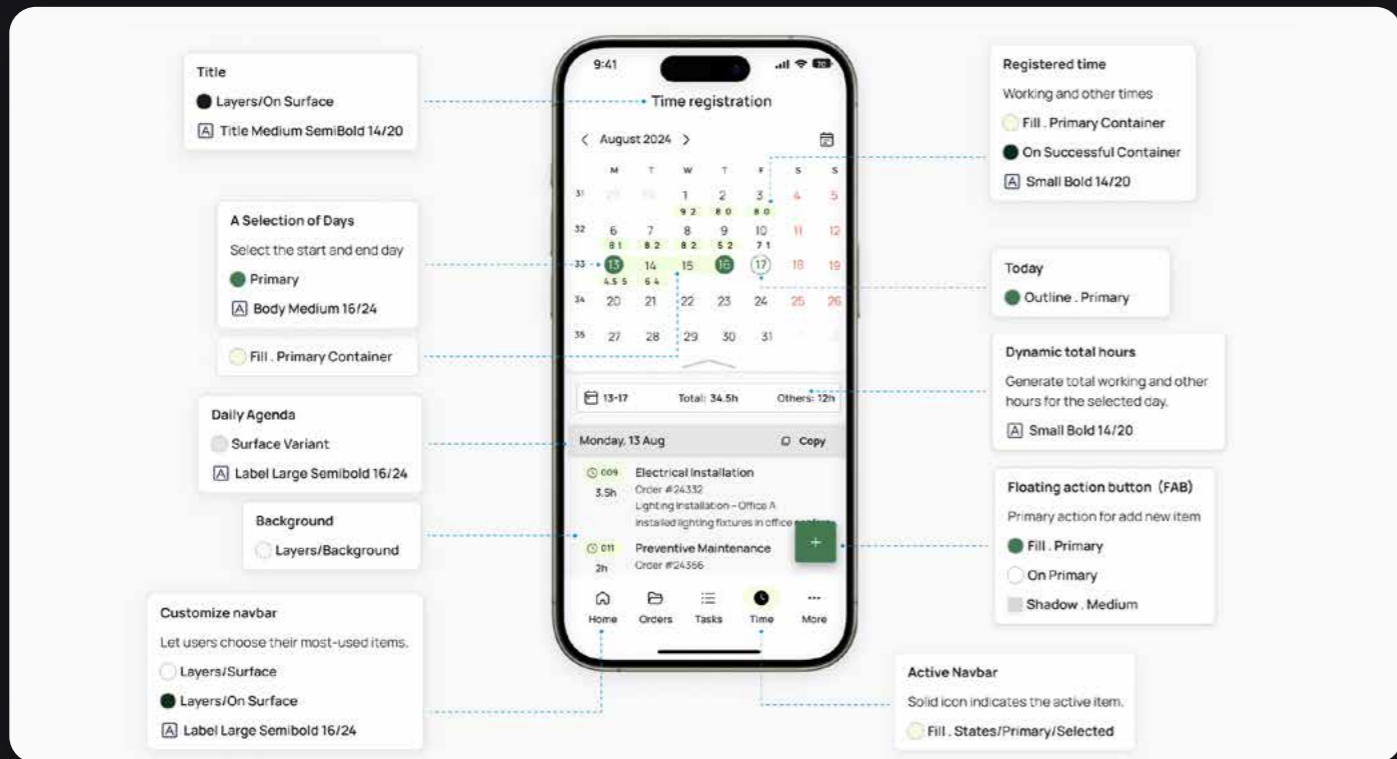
Title
Layers/On Surface
[A] Title Medium SemiBold 14/20

A Selection of Days
Select the start and end day
Primary
[A] Body Medium 16/24

Fill . Primary Container

Daily Agenda
Surface Variant
[A] Label Large Semibold 16/24

Background
Layers/Background

Customize navbar
Let users choose their most-used items.
Layers/Surface
Layers/On Surface
[A] Label Large Semibold 16/24

9:41
Time registration
< August 2024 >

| | M | T | W | T | F | S | S |
|---|---|---|---|---|---|---|---|
| 31 | 29 | 30 | 1 92 | 2 80 | 3 80 | 4 | 5 |
| 32 | 6 81 | 7 82 | 8 82 | 9 52 | 10 71 | 11 | 12 |
| 33 | 13 4.5 5 | 14 6 4 | 15 | 16 | 17 | 18 | 19 |
| 34 | 20 | 21 | 22 | 23 | 24 | 25 | 26 |
| 35 | 27 | 28 | 29 | 30 | 31 | | |

13-17 Total: 34.5h Others: 12h
Monday, 13 Aug Copy
009 3.5h Electrical Installation
Order #24332
Lighting installation - Office A
Installed lighting fixtures in office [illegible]
011 2h Preventive Maintenance
Order #24366
+
Home Orders Tasks Time More

Registered time
Working and other times
Fill . Primary Container
On Successful Container
[A] Small Bold 14/20

Today
Outline . Primary

Dynamic total hours
Generate total working and other hours for the selected day.
[A] Small Bold 14/20

Floating action button (FAB)
Primary action for add new item
Fill . Primary
On Primary
Shadow . Medium

Active Navbar
Solid icon indicates the active item.
Fill . States/Primary/Selected